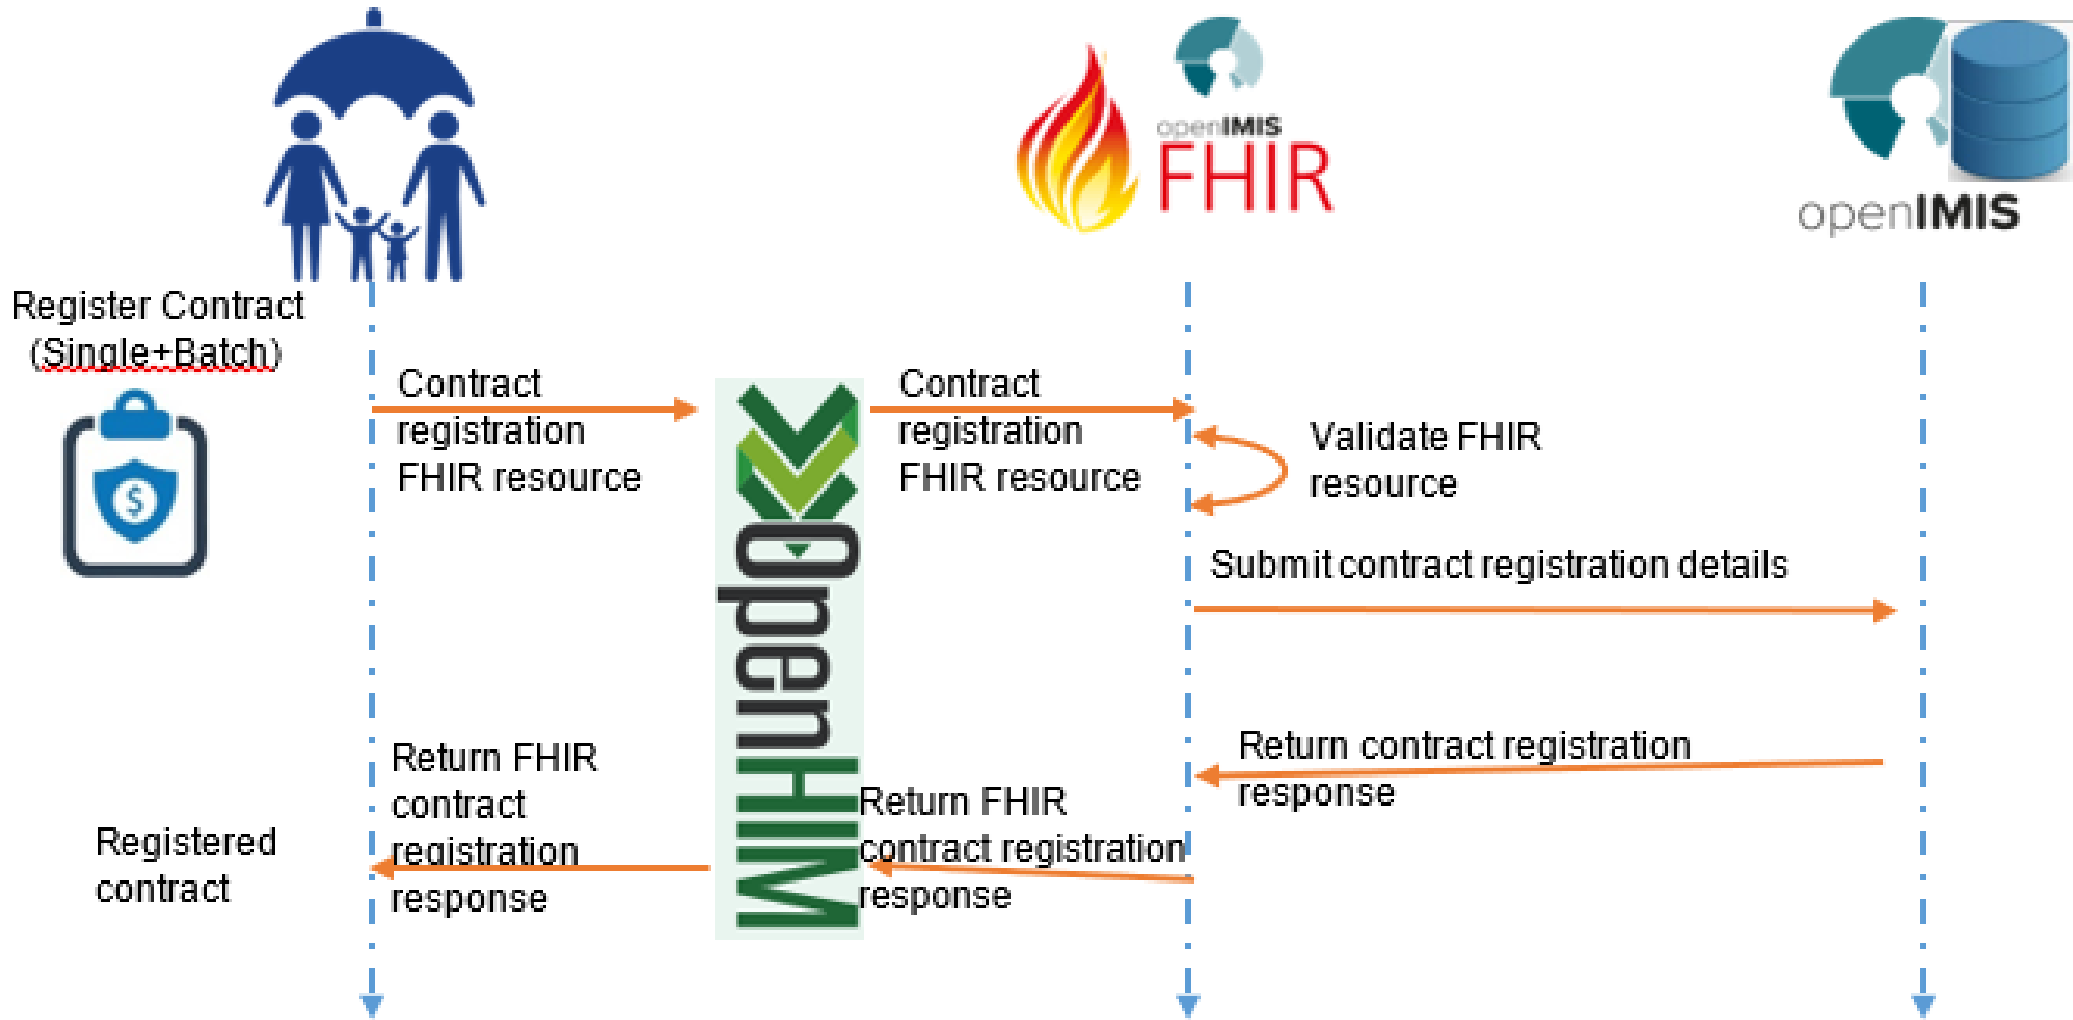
openIMIS FHIR

openIMIS

Register Contract (Single+Batch)

Contract registration FHIR resource

OpenHIM

Contract registration FHIR resource

Validate FHIR resource

Submit contract registration details

Return contract registration response

Return FHIR contract registration response

Return FHIR contract registration response

Registered contract